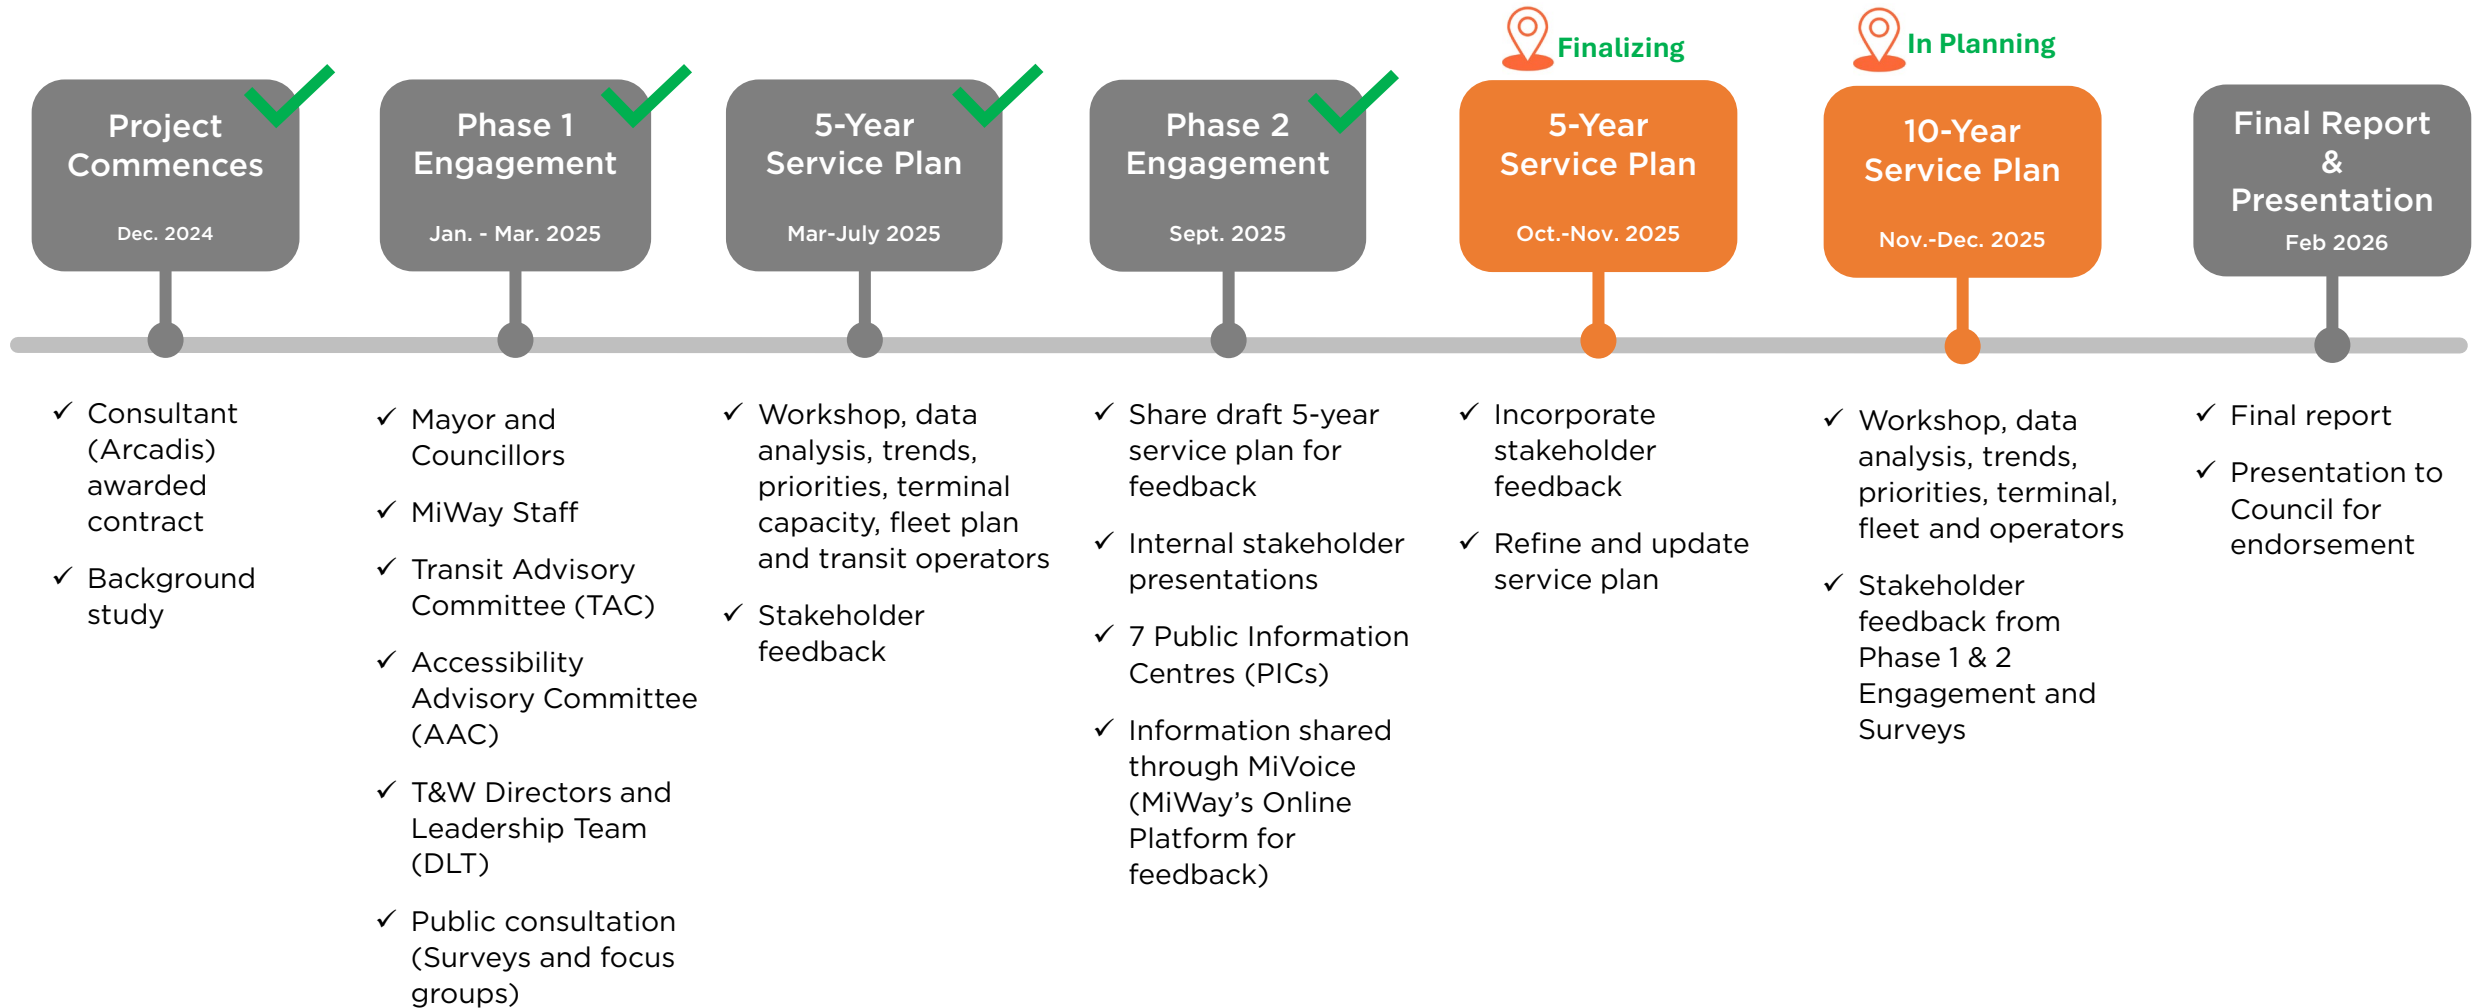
Project Commences
Dec. 2024

Phase 1 Engagement
Jan. - Mar. 2025

5-Year Service Plan
Mar-July 2025

Phase 2 Engagement
Sept. 2025

Finalizing
5-Year Service Plan
Oct.-Nov. 2025

In Planning
10-Year Service Plan
Nov.-Dec. 2025

Final Report & Presentation
Feb 2026

✓ Consultant (Arcadis) awarded contract
✓ Background study

✓ Mayor and Councillors
✓ MiWay Staff
✓ Transit Advisory Committee (TAC)
✓ Accessibility Advisory Committee (AAC)
✓ T&W Directors and Leadership Team (DLT)
✓ Public consultation (Surveys and focus groups)

✓ Workshop, data analysis, trends, priorities, terminal capacity, fleet plan and transit operators
✓ Stakeholder feedback

✓ Share draft 5-year service plan for feedback
✓ Internal stakeholder presentations
✓ 7 Public Information Centres (PICs)
✓ Information shared through MiVoice (MiWay's Online Platform for feedback)

✓ Incorporate stakeholder feedback
✓ Refine and update service plan

✓ Workshop, data analysis, trends, priorities, terminal, fleet and operators
✓ Stakeholder feedback from Phase 1 & 2 Engagement and Surveys

✓ Final report
✓ Presentation to Council for endorsement